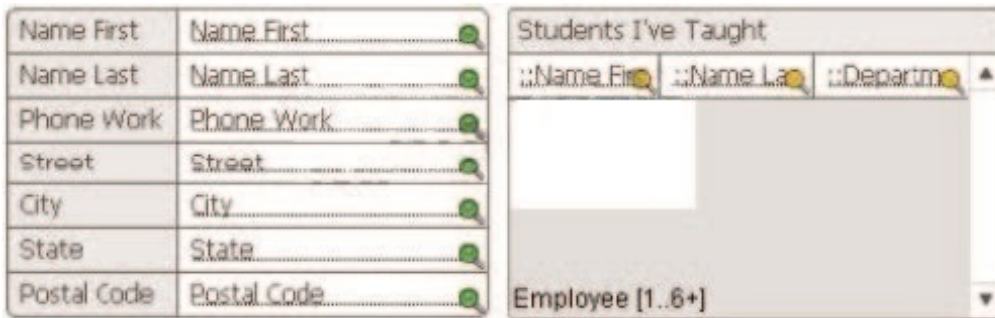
| Name First | Name First |
|---|---|
| Name Last | Name Last |
| Phone Work | Phone Work |
| Street | Street |
| City | City |
| State | State |
| Postal Code | Postal Code |

Students I've Taught

| ::Name Fir | ::Name La | ::Departm |
|---|---|---|

Employee [1..6+]